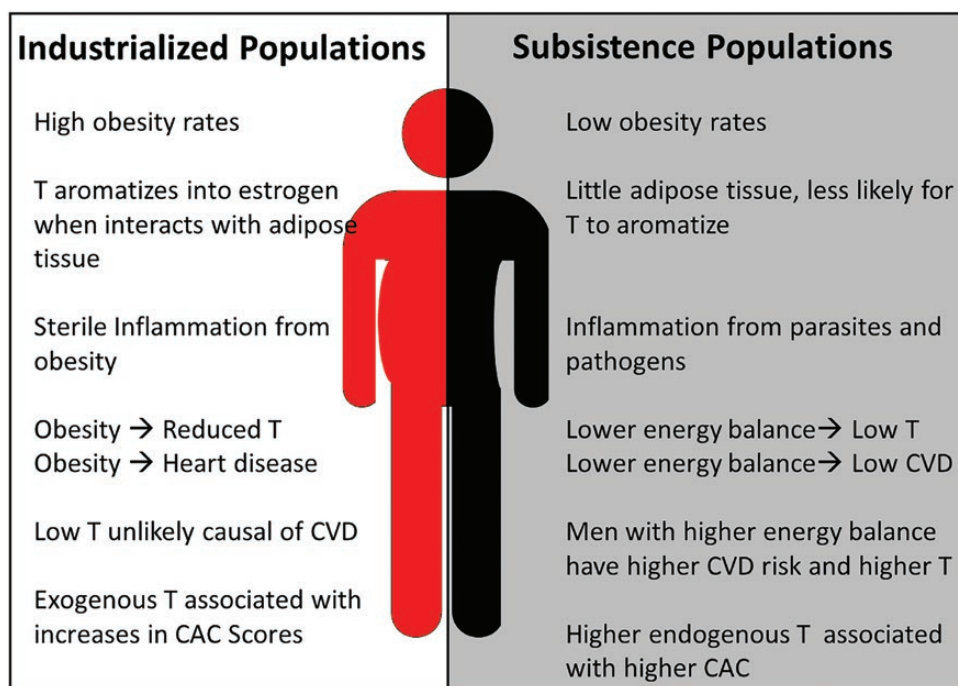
Industrialized Populations

High obesity rates

T aromatizes into estrogen when interacts with adipose tissue

Sterile Inflammation from obesity

Obesity → Reduced T
Obesity → Heart disease

Low T unlikely causal of CVD

Exogenous T associated with increases in CAC Scores

Subsistence Populations

Low obesity rates

Little adipose tissue, less likely for T to aromatize

Inflammation from parasites and pathogens

Lower energy balance→ Low T
Lower energy balance→ Low CVD

Men with higher energy balance have higher CVD risk and higher T

Higher endogenous T associated with higher CAC